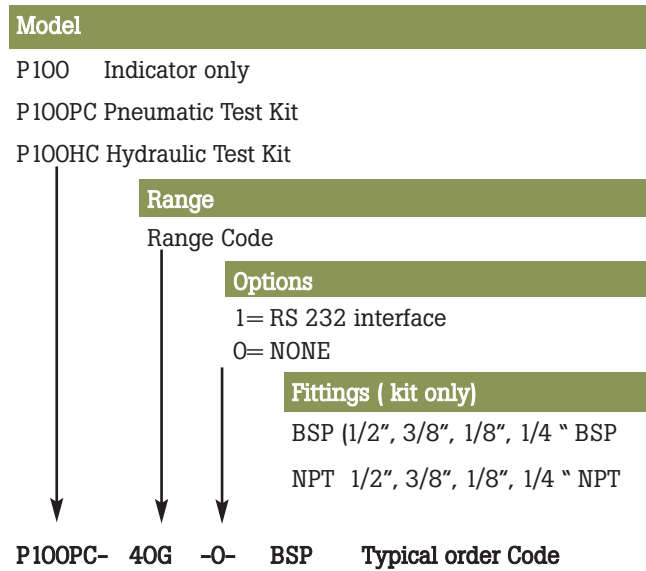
Model

P100 Indicator only

P100PC Pneumatic Test Kit

P100HC Hydraulic Test Kit

Range

Range Code

Options

1= RS 232 interface

0= NONE

Fittings ( kit only)

BSP (1/2”, 3/8”, 1/8”, 1/4 “ BSP

NPT 1/2”, 3/8”, 1/8”, 1/4 “ NPT

P100PC- 40G -0- BSP Typical order Code